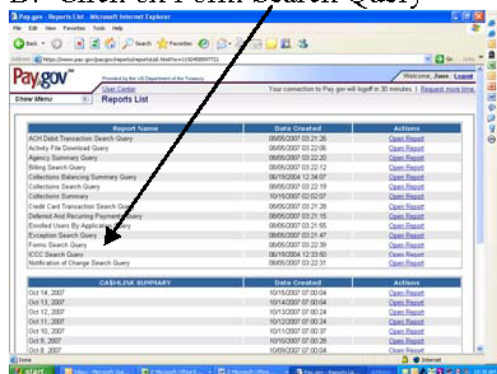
B. Click on Form Search Query

Pay.gov - Reports List - Microsoft Internet Explorer

File Edit View Favorites Tools Help

Back Search Favorites

Address https://www.pay.gov/paygov/reports/reportList.html?ts=1192489897721

Go Links

Pay.gov

Provided by the US Department of the Treasury

Welcome, Jane Logout

Show Menu

User Center

Reports List

Your connection to Pay.gov will logoff in 30 minutes | Request more time

| Report Name | Date Created | Actions |
|---|---|---|
| ACH Debit Transaction Search Query | 08/05/2007 03:21:26 | Open Report |
| Activity File Download Query | 08/05/2007 03:22:06 | Open Report |
| Agency Summary Query | 08/05/2007 03:22:20 | Open Report |
| Billing Search Query | 08/05/2007 03:23:12 | Open Report |
| Collections Balancing Summary Query | 06/19/2004 12:34:07 | Open Report |
| Collections Search Query | 08/05/2007 03:22:19 | Open Report |
| Collections Summary | 10/15/2007 02:02:07 | Open Report |
| Credit Card Transaction Search Query | 08/05/2007 03:21:26 | Open Report |
| Deferred And Recurring Payment Query | 08/05/2007 03:21:15 | Open Report |
| Enrolled Users By Application Query | 08/05/2007 03:21:55 | Open Report |
| Exception Search Query | 08/05/2007 03:21:47 | Open Report |
| Forms Search Query | 08/05/2007 03:22:39 | Open Report |
| ICCC Search Query | 06/19/2004 12:33:50 | Open Report |
| Notification of Change Search Query | 08/05/2007 03:22:31 | Open Report |

| CASHLINK SUMMARY | Date Created | Actions |
|---|---|---|
| Oct 14, 2007 | 10/15/2007 07:00:04 | Open Report |
| Oct 13, 2007 | 10/14/2007 07:00:04 | Open Report |
| Oct 12, 2007 | 10/13/2007 07:00:26 | Open Report |
| Oct 11, 2007 | 10/12/2007 07:00:24 | Open Report |
| Oct 10, 2007 | 10/11/2007 07:00:37 | Open Report |
| Oct 9, 2007 | 10/10/2007 07:00:26 | Open Report |
| Oct 8, 2007 | 10/09/2007 07:00:04 | Open Report |

Done

Internet

start